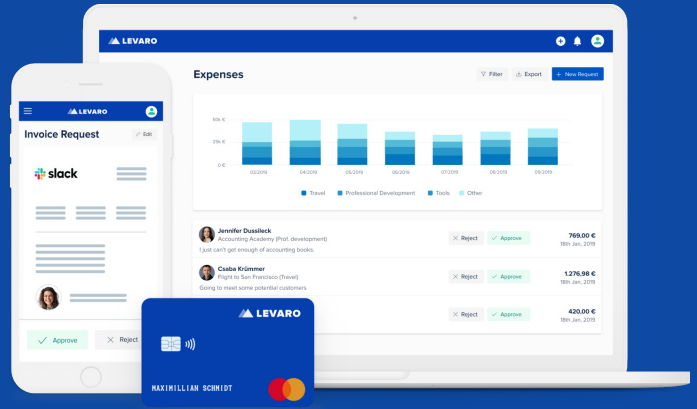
LEVARO

Expenses

Filter
Export
+ New Request

50k €
25k €
0 €

03/2019
04/2019
05/2019
06/2019
07/2019
08/2019
09/2019

Travel
Professional Development
Tools
Other

Jennifer Dussileck
Accounting Academy (Prof. development)
I just can't get enough of accounting books.
Reject
Approve
769,00 €
18th Jan, 2019

Csaba Krümmer
Flight to San Francisco (Travel)
Going to meet some potential customers
Reject
Approve
1.276,98 €
18th Jan, 2019

Reject
Approve
420,00 €
18th Jan, 2019

LEVARO
Invoice Request
Edit
slack
Approve
Reject

LEVARO
MAXIMILLIAN SCHMIDT